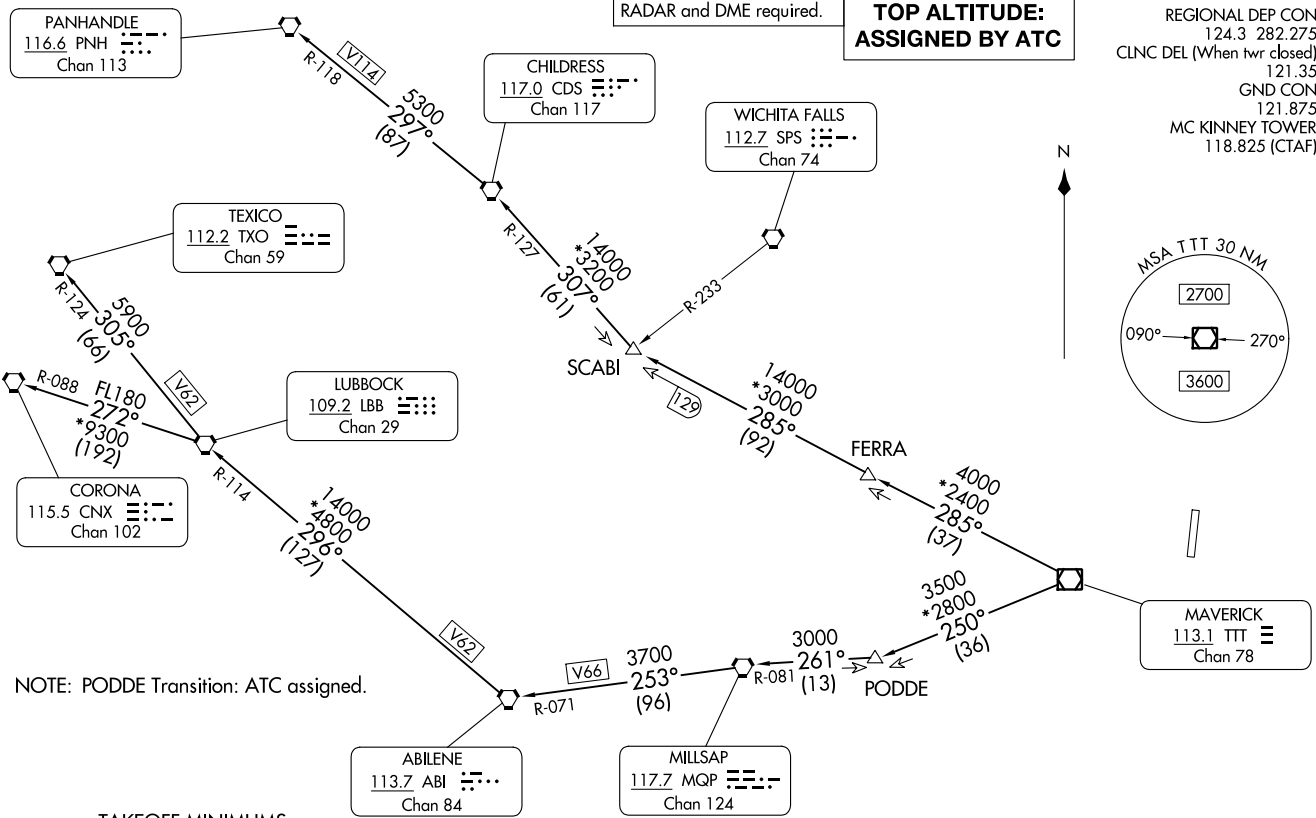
RADAR and DME required.

TOP ALTITUDE: ASSIGNED BY ATC

REGIONAL DEP CON
124.3 282.275
CLNC DEL (When twr closed)
121.35
GND CON
121.875
MC KINNEY TOWER
118.825 (CTAF)

PANHANDLE
116.6 PNH
Chan 113

R-118
V114
5300
297°
(87)

CHILDRESS
117.0 CDS
Chan 117

WICHITA FALLS
112.7 SPS
Chan 74

N

TEXICO
112.2 TXO
Chan 59

R-127
14000
*3200
307°
(61)

R-233

MSA TTT 30 NM
2700
090°
270°
3600

R-124
5900
305°
(66)

SCABI
129

14000
*3000
285°
(92)

R-088
FL180
272°
*9300
(192)

V62

LUBBOCK
109.2 LBB
Chan 29

FERRA

R-114

CORONA
115.5 CNX
Chan 102

14000
*4800
296°
(127)

4000
*2400
285°
(37)

3500
*2800
250°
(36)

MAVERICK
113.1 TTT
Chan 78

V62

3700
V66
253°
(96)
R-071

3000
261°
(13)
R-081

PODDE

NOTE: PODDE Transition: ATC assigned.

ABILENE
113.7 ABI
Chan 84

MILLSAP
117.7 MQP
Chan 124

TAKEOFF MINIMUMS